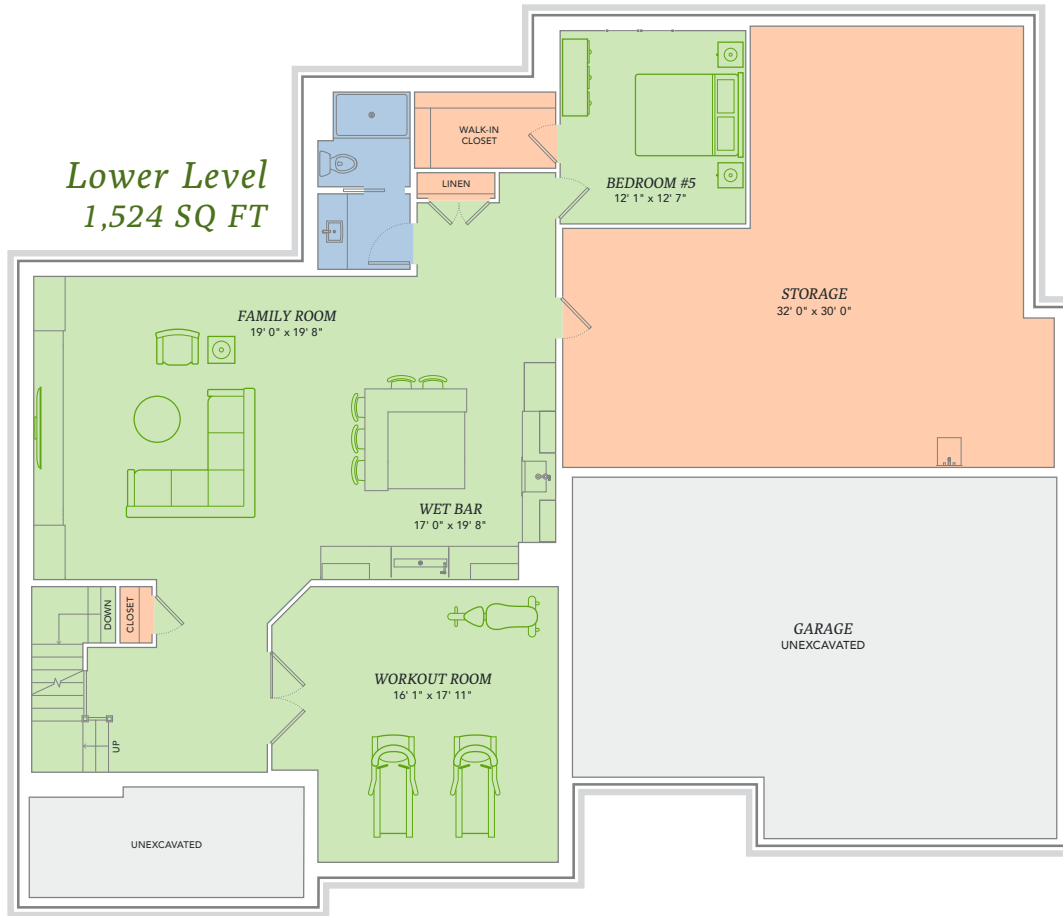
Lower Level
1,524 SQ FT

WALK-IN CLOSET

LINEN

BEDROOM #5
12' 1" x 12' 7"

FAMILY ROOM
19' 0" x 19' 8"

STORAGE
32' 0" x 30' 0"

WET BAR
17' 0" x 19' 8"

DOWN

CLOSET

WORKOUT ROOM
16' 1" x 17' 11"

GARAGE
UNEXCAVATED

UP

UNEXCAVATED